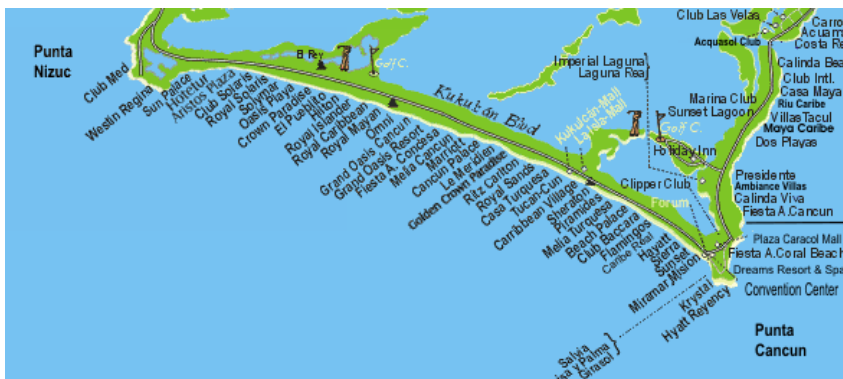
Punta Nizuc

Club Med
Westin Regina
Sun Palace
Hotetur
Aristos Plaza
Club Solaris
Royal Solaris
Solymar
Oasis Playa
Crown Paradise
El Pueblito
Hilton
Royal Islander
Royal Caribbean
Royal Mayan
Omni
Grand Oasis Cancun
Grand Oasis Resort
Fiesta A. Concesa
Melia Cancun
Marriott
Cancun Palace
Le Meridien
Golden Crown Paradise
Ritz Carlton
Royal Sands
Casa Turquesa
Tucan-Cun
Caribbean Village
Sheraton
Piramides
Melia Turquesa
Beach Palace
Club Baccara
Flamingos
Caribe Real
Hyatt
Sierra
Sunset
Miramar Mision
Krystal
Hyatt Reyency
Salvia
Casa Palma
Girasol

B Rey
Golf C.
Kukulcan Blvd

Imperial Laguna
Laguna Real
Kukulcan Mall
La Isla Mall
Golf C.
Holiday Inn
Marina Club
Sunset Lagoon
Clipper Club
Forum

Club Las Velas
Carro
Acuam
Acquasol Club
Costa Re
Calinda Bea
Club Intl.
Casa Maya
Riu Caribe
Villas Tacul
Maya Caribe
Dos Playas
Presidente
Ambiance Villas
Calinda Viva
Fiesta A.Cancun
Plaza Caracol Mall
Fiesta A.Coral Beach
Dreams Resort & Spa
Convention Center

Punta Cancun